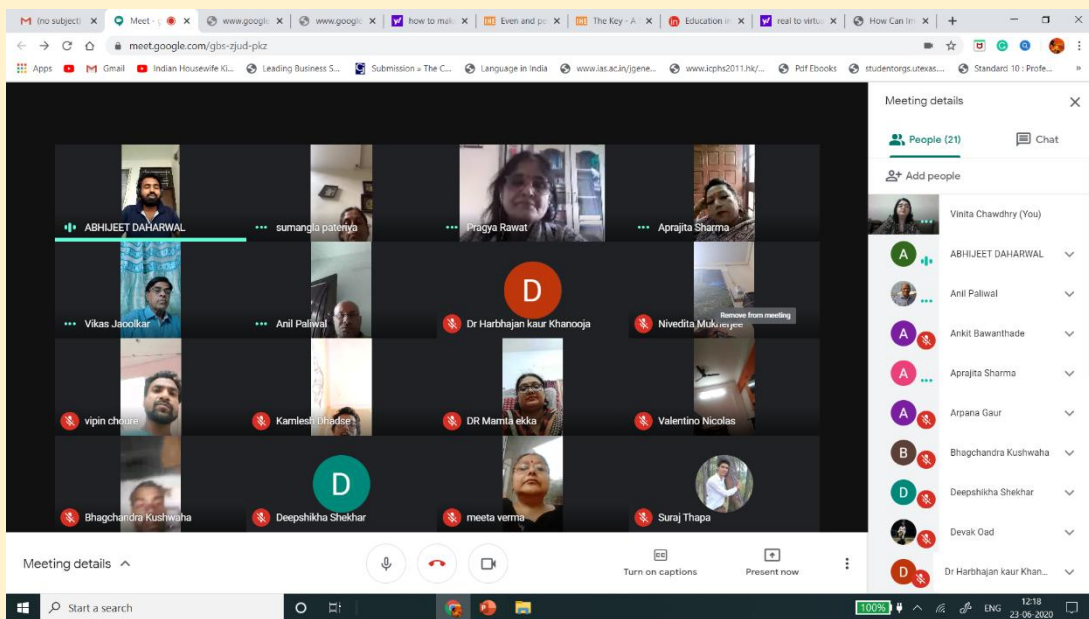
(no subject) Meet - www.google www.google how to mak Even and p The Key - A Education in real to virtu How Can In

meet.google.com/gbs-zjud-pkz

Apps Gmail Indian Housewife Ki... Leading Business S... Submission « The C... Language in India www.ias.ac.in/jgene... www.icphs2011.hk/... Pdf Ebooks studentorgs.utexas... Standard 10 : Profe...

ABHIJEET DAHARWAL
sumangla pateriya
Pragya Rawat
Aprajita Sharma
Vikas Jaoolkar
Anil Paliwal
D
Dr Harbhajan kaur Khanooja
Remove from meeting
Nivedita Mukherjee
vipin choure
Kamlesh Bhadse
DR Mamta ekka
Valentino Nicolas
Bhagchandra Kushwaha
D
Deepshikha Shekhar
meeta verma
Suraj Thapa

Meeting details
People (21)
Chat
Add people
Vinita Chawdhry (You)
A ABHIJEET DAHARWAL
Anil Paliwal
A Ankit Bawanthade
A Aprajita Sharma
A Arpana Gaur
B Bhagchandra Kushwaha
D Deepshikha Shekhar
Devak Oad
D Dr Harbhajan kaur Khan...

Meeting details
Turn on captions
Present now

Start a search
100%
ENG
12:18
23-06-2020